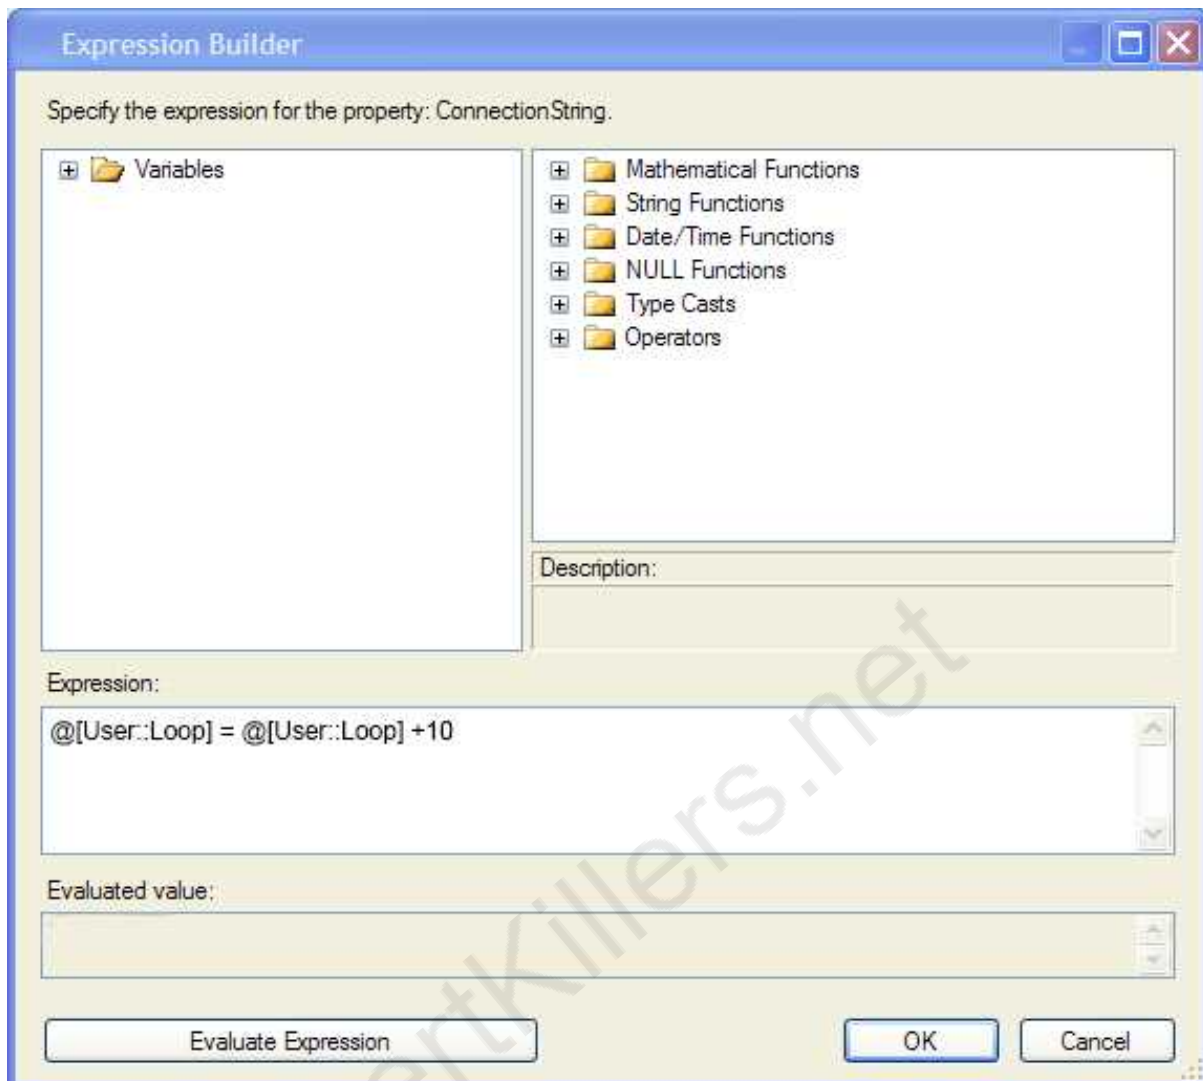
Expression Builder

Specify the expression for the property: ConnectionString.

Variables

Mathematical Functions
String Functions
Date/Time Functions
NULL Functions
Type Casts
Operators

Description:

Expression:

@[User::Loop] = @[User::Loop] +10

Evaluated value:

Evaluate Expression

OK

Cancel

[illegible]rtKillers.net